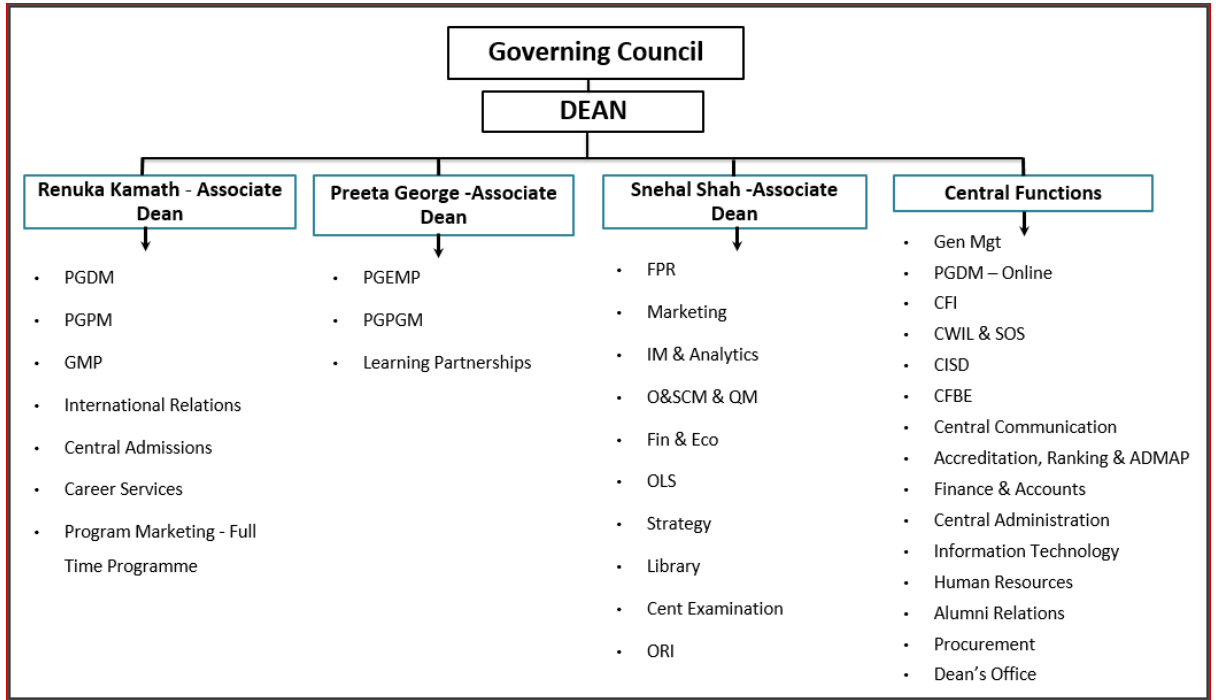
Governing Council

DEAN

Renuka Kamath - Associate Dean

- PGDM
- PGPM
- GMP
- International Relations
- Central Admissions
- Career Services
- Program Marketing - Full Time Programme

Preeta George -Associate Dean

- PGEMP
- PGPGM
- Learning Partnerships

Snehal Shah -Associate Dean

- FPR
- Marketing
- IM & Analytics
- O&SCM & QM
- Fin & Eco
- OLS
- Strategy
- Library
- Cent Examination
- ORI

Central Functions

- Gen Mgt
- PGDM – Online
- CFI
- CWIL & SOS
- CISD
- CFBE
- Central Communication
- Accreditation, Ranking & ADMAP
- Finance & Accounts
- Central Administration
- Information Technology
- Human Resources
- Alumni Relations
- Procurement
- Dean's Office